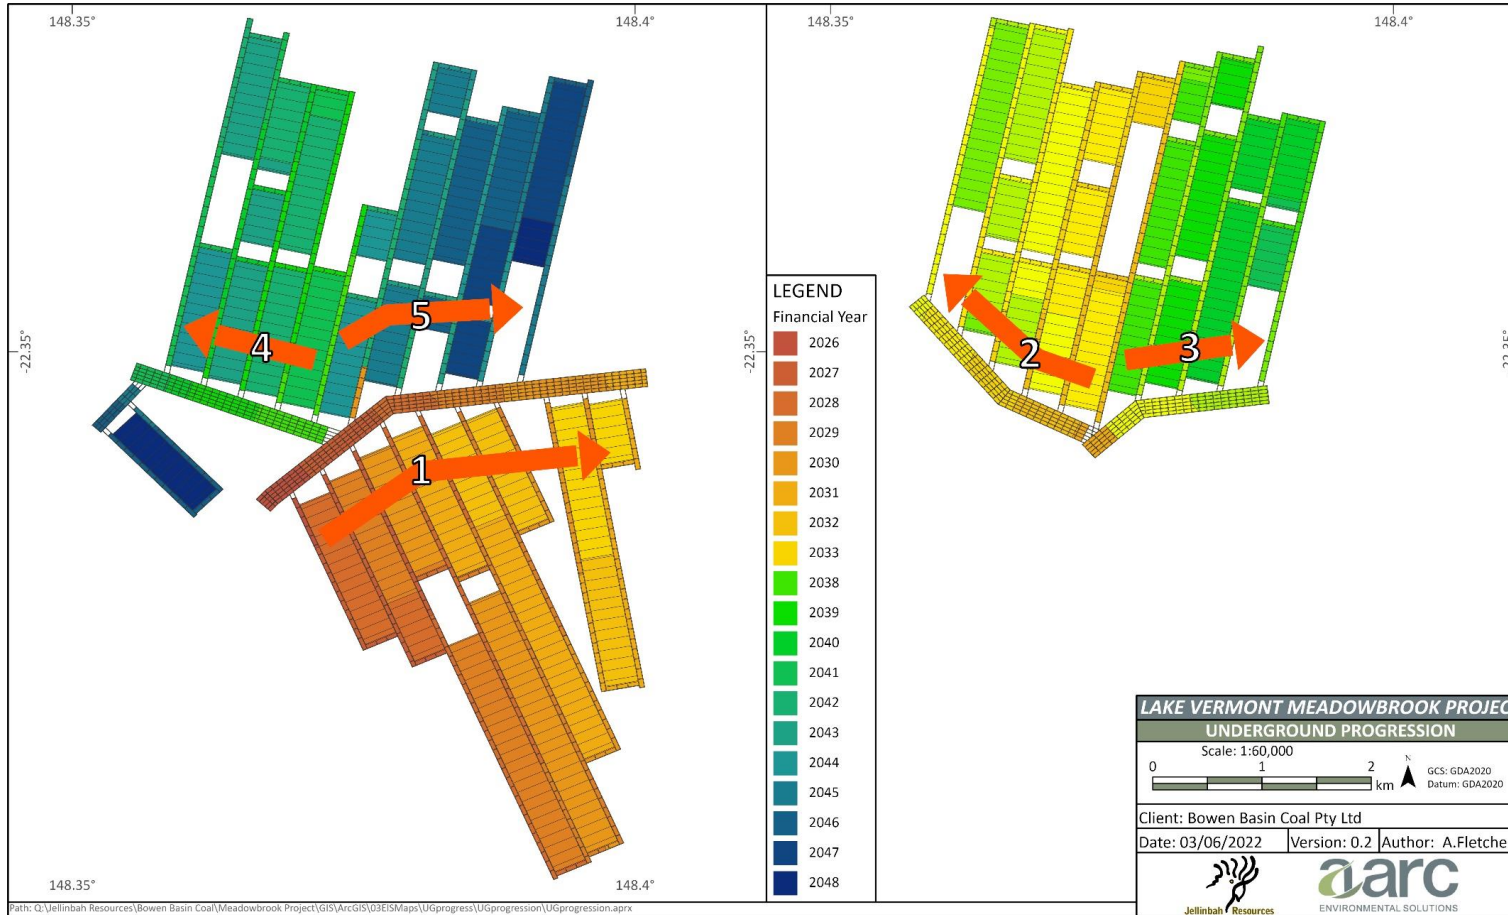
148.35° 148.4° 148.35° 148.4°

-22.35° -22.35° -22.35°

4 5 1 2 3

LEGEND
Financial Year
2026
2027
2028
2029
2030
2031
2032
2033
2038
2039
2040
2041
2042
2043
2044
2045
2046
2047
2048

148.35° 148.4°

LAKE VERMONT MEADOWBROOK PROJEC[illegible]
UNDERGROUND PROGRESSION
Scale: 1:60,000
0 1 2 km
N
GCS: GDA2020
Datum: GDA2020
Client: Bowen Basin Coal Pty Ltd
Date: 03/06/2022 | Version: 0.2 | Author: A.Fletche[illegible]
Jellinbah Resources
aarc ENVIRONMENTAL SOLUTIONS

Path: Q:\Jellinbah Resources\Bowen Basin Coal\Meadowbrook Project\GIS\ArcGIS\03EISMaps\UGprogress\UGprogression\UGprogression.aprx